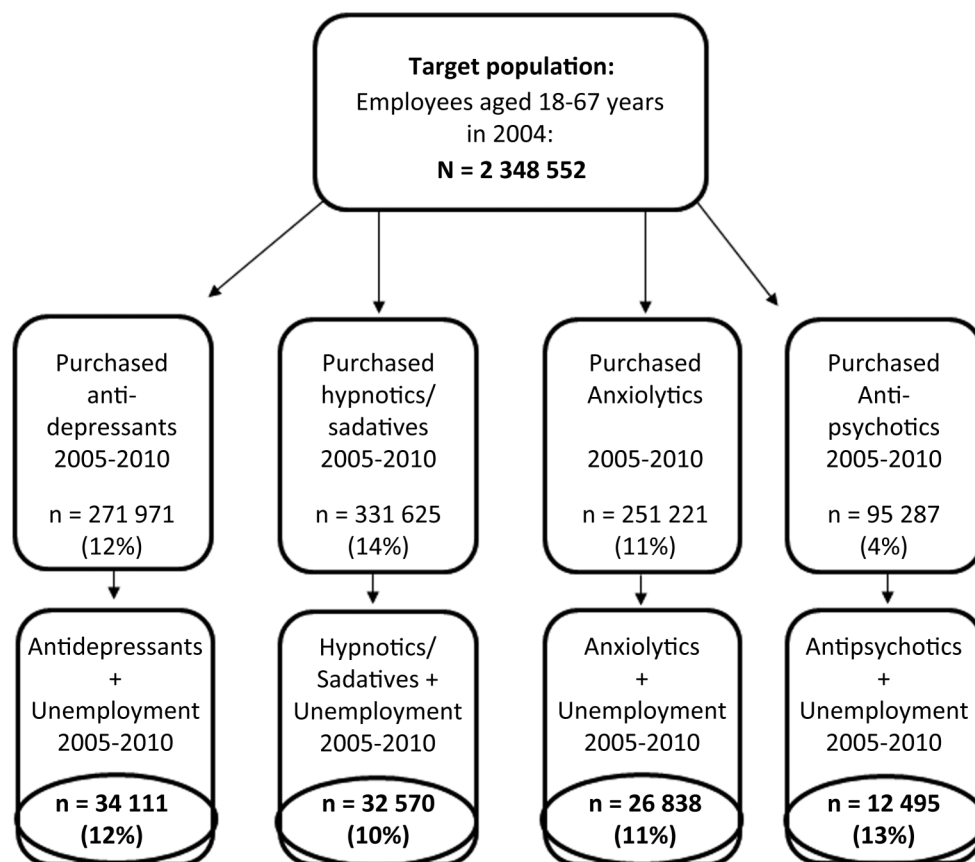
**Target population:**
Employees aged 18-67 years in 2004:
**N = 2 348 552**

Purchased anti-depressants 2005-2010

n = 271 971 (12%)

Purchased hypnotics/ sadatives 2005-2010

n = 331 625 (14%)

Purchased Anxiolytics

2005-2010

n = 251 221 (11%)

Purchased Anti-psychotics 2005-2010

n = 95 287 (4%)

Antidepressants + Unemployment 2005-2010

**n = 34 111 (12%)**

Hypnotics/ Sadatives + Unemployment 2005-2010

**n = 32 570 (10%)**

Anxiolytics + Unemployment 2005-2010

**n = 26 838 (11%)**

Antipsychotics + Unemployment 2005-2010

**n = 12 495 (13%)**